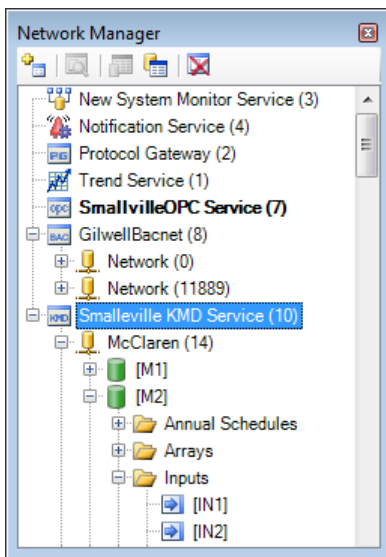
Network Manager

New System Monitor Service (3)
Notification Service (4)
PG Protocol Gateway (2)
Trend Service (1)
OPC SmallvilleOPC Service (7)
BAC GilwellBacnet (8)
Network (0)
Network (11889)
KMD Smalleville KMD Service (10)
McClaren (14)
[M1]
[M2]
Annual Schedules
Arrays
Inputs
[IN1]
[IN2]